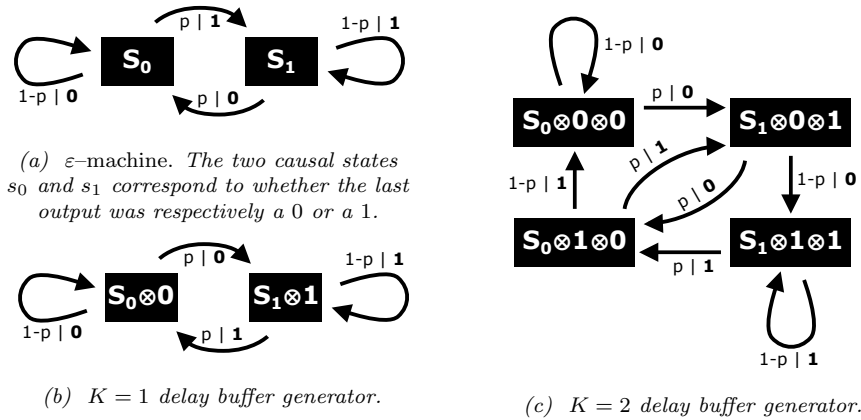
p | **1**

1-p | **1**

$S_0$

$S_1$

1-p | **0**

p | **0**

(a) $\varepsilon$–machine. The two causal states $s_0$ and $s_1$ correspond to whether the last output was respectively a 0 or a 1.

p | **0**

1-p | **1**

$S_0 \otimes 0$

$S_1 \otimes 1$

1-p | **0**

p | **1**

(b) $K = 1$ delay buffer generator.

1-p | **0**

p | **0**

$S_0 \otimes 0 \otimes 0$

$S_1 \otimes 0 \otimes 1$

p | **1**

1-p | **1**

p | **0**

1-p | **0**

$S_0 \otimes 1 \otimes 0$

$S_1 \otimes 1 \otimes 1$

p | **1**

1-p | **1**

(c) $K = 2$ delay buffer generator.